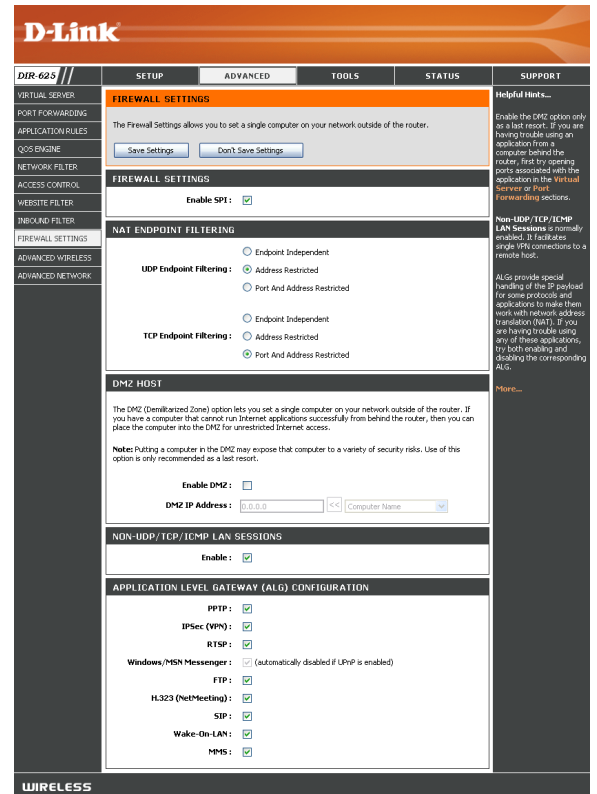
D-Link

DIR-625

SETUP | ADVANCED | TOOLS | STATUS | SUPPORT

VIRTUAL SERVER
PORT FORWARDING
APPLICATION RULES
QOS ENGINE
NETWORK FILTER
ACCESS CONTROL
WEBSITE FILTER
INBOUND FILTER
FIREWALL SETTINGS
ADVANCED WIRELESS
ADVANCED NETWORK

FIREWALL SETTINGS

The Firewall Settings allows you to set a single computer on your network outside of the router.

Save Settings | Don't Save Settings

FIREWALL SETTINGS

Enable SPI :

NAT ENDPOINT FILTERING

UDP Endpoint Filtering : Endpoint Independent | Address Restricted | Port And Address Restricted

TCP Endpoint Filtering : Endpoint Independent | Address Restricted | Port And Address Restricted

DMZ HOST

The DMZ (Demilitarized Zone) option lets you set a single computer on your network outside of the router. If you have a computer that cannot run Internet applications successfully from behind the router, then you can place the computer into the DMZ for unrestricted Internet access.

Note: Putting a computer in the DMZ may expose that computer to a variety of security risks. Use of this option is only recommended as a last resort.

Enable DMZ :

DMZ IP Address : 0.0.0.0 << Computer Name

NON-UDP/TCP/ICMP LAN SESSIONS

Enable :

APPLICATION LEVEL GATEWAY (ALG) CONFIGURATION

PPTP :
IPSec (VPN) :
RTSP :
Windows/MSN Messenger : (automatically disabled if UPnP is enabled)
FTP :
H.323 (NetMeeting) :
SIP :
Wake-On-LAN :
MMS :

Helpful Hints...

Enable the DMZ option only as a last resort. If you are having trouble using an application from a computer behind the router, first try opening ports associated with the application in the Virtual Server or Port Forwarding sections.

Non-UDP/TCP/ICMP LAN Sessions is normally enabled. It facilitates single VPN connections to a remote host.

ALGs provide special handling of the IP payload for some protocols and applications to make them work with network address translation (NAT). If you are having trouble using any of these applications, try both enabling and disabling the corresponding ALG.

More...

WIRELESS